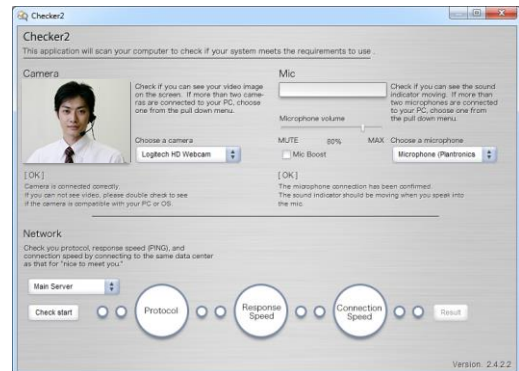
Checker2

Checker2

This application will scan your computer to check if your system meets the requirements to use .

Camera

Check if you can see your video image on the screen. If more than two cameras are connected to your PC, choose one from the pull down menu.

Choose a camera

Logitech HD Webcam

[ OK ]

Camera is connected correctly.
If you can not see video, please double check to see if the camera is compatible with your PC or OS.

Mic

Check if you can see the sound indicator moving. If more than two microphones are connected to your PC, choose one from the pull down menu.

Microphone volume

MUTE 80% MAX

Mic Boost

Choose a microphone

Microphone (Plantronics

[ OK ]

The microphone connection has been confirmed.
The sound indicator should be moving when you speak into the mic.

Network

Check you protocol, response speed (PING), and connection speed by connecting to the same data center as that for "nice to meet you."

Main Server

Check start

Protocol

Response Speed

Connection Speed

Result

Version 2.4.2.2